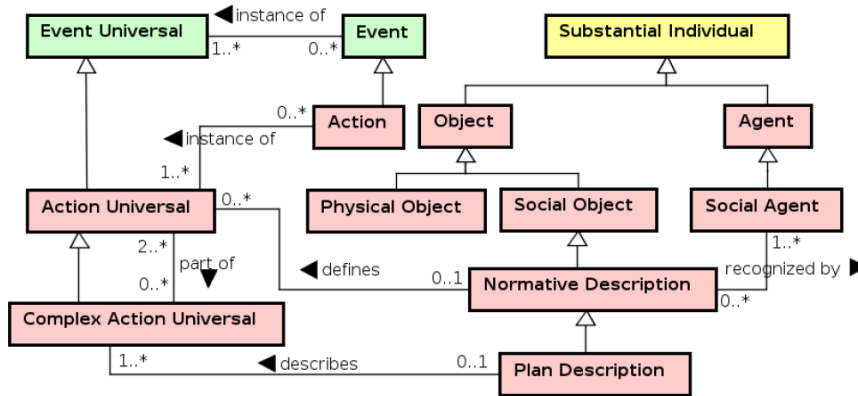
Event Universal

◀instance of

1..*

0..*

Event

Substantial Individual

0..*

Action

◀instance of

1..*

Object

Agent

Action Universal

0..*

Physical Object

Social Object

Social Agent

2..*

part of

▼

0..*

◀defines

0..1

Normative Description

1..*

recognized by ▶

0..*

Complex Action Universal

1..*

◀describes

0..1

Plan Description